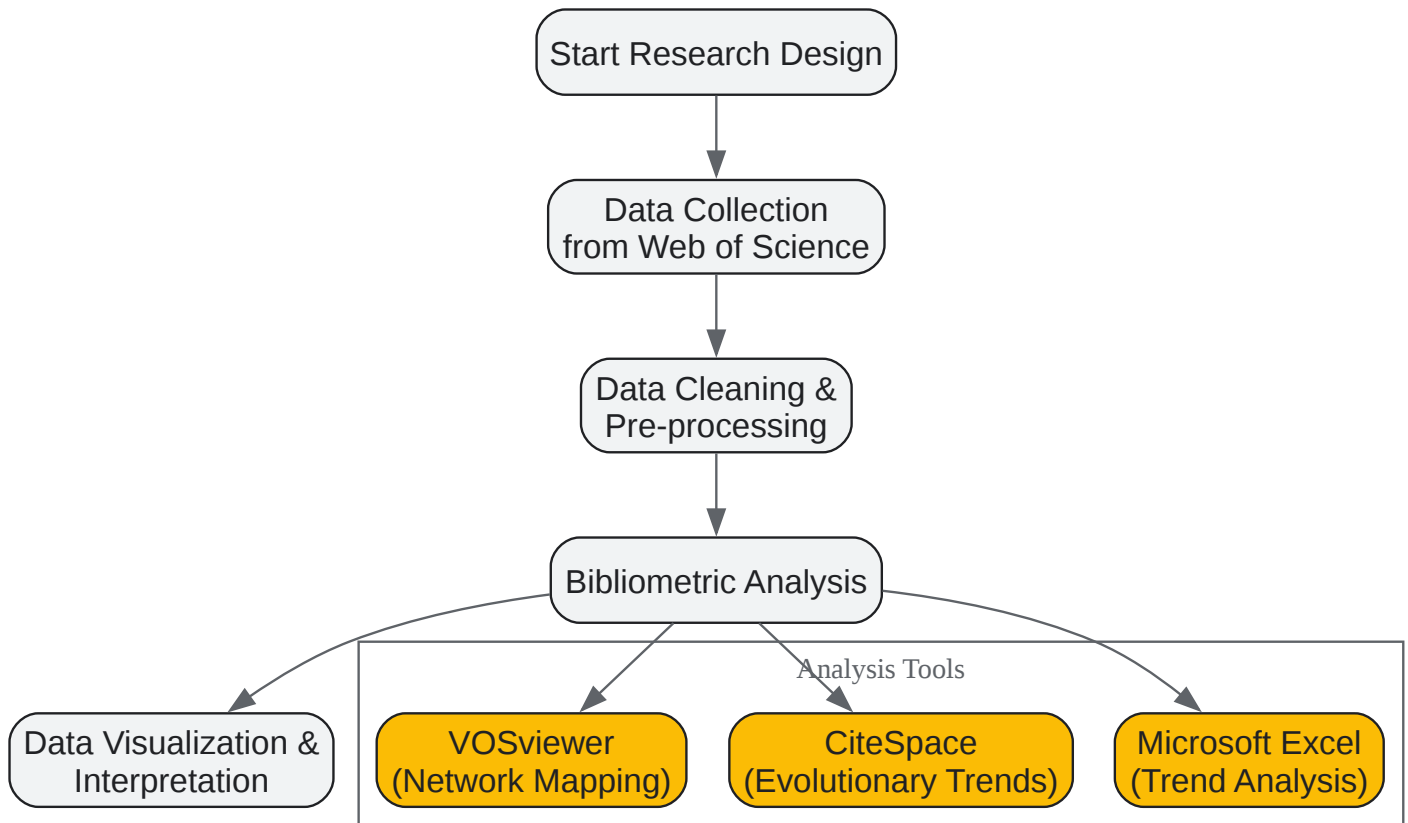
Start Research Design

Data Collection from Web of Science

Data Cleaning & Pre-processing

Bibliometric Analysis

Analysis Tools

Data Visualization & Interpretation

VOSviewer (Network Mapping)

CiteSpace (Evolutionary Trends)

Microsoft Excel (Trend Analysis)